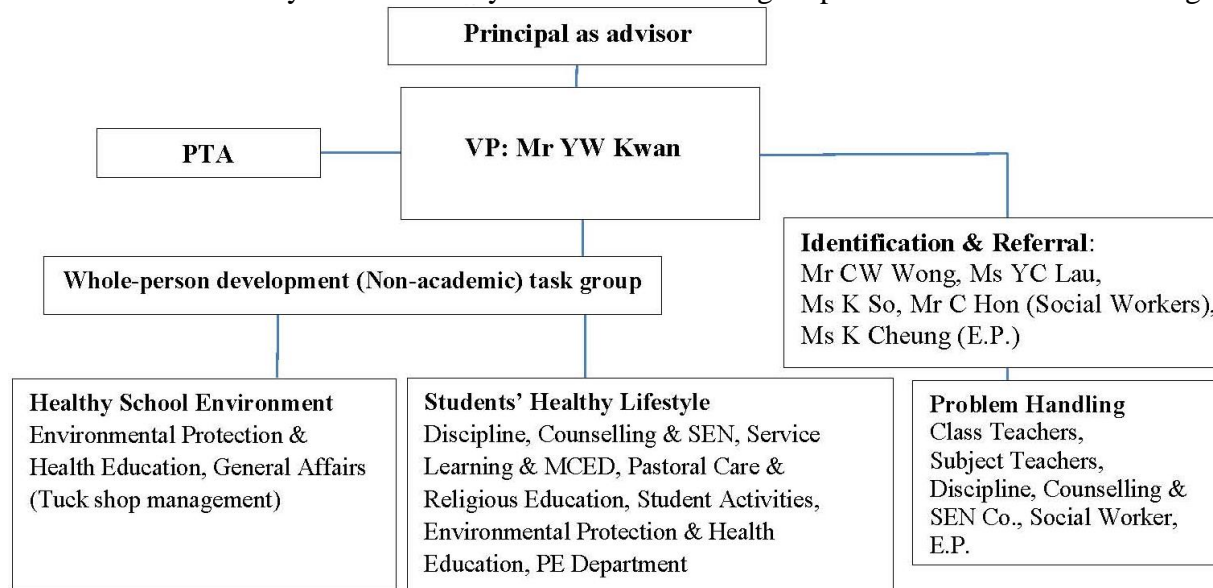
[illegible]

Principal as advisor

PTA

VP: Mr YW Kwan

Identification & Referral:
Mr CW Wong, Ms YC Lau,
Ms K So, Mr C Hon (Social Workers),
Ms K Cheung (E.P.)

Whole-person development (Non-academic) task group

Healthy School Environment
Environmental Protection & Health Education, General Affairs (Tuck shop management)

Students' Healthy Lifestyle
Discipline, Counselling & SEN, Service Learning & MCED, Pastoral Care & Religious Education, Student Activities, Environmental Protection & Health Education, PE Department

Problem Handling
Class Teachers,
Subject Teachers,
Discipline, Counselling & SEN Co., Social Worker, E.P.